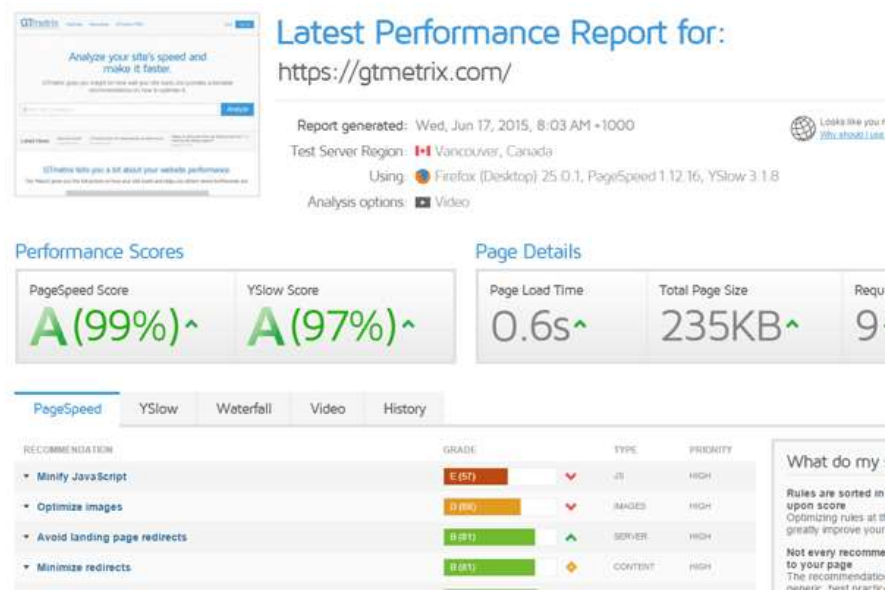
GTmetrix

Analyze your site's speed and make it faster.

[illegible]

Analyze

GTmetrix tells you a lot about your website performance

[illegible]

Latest Performance Report for:

https://gtmetrix.com/

Report generated: Wed, Jun 17, 2015, 8:03 AM +1000

Test Server Region: Vancouver, Canada

Using: Firefox (Desktop) 25.0.1, PageSpeed 1.12.16, YSlow 3.1.8

Analysis options: Video

Looks like you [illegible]
Why should I use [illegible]

Performance Scores

PageSpeed Score
A(99%)

YSlow Score
A(97%)

Page Details

Page Load Time
0.6s

Total Page Size
235KB

Requ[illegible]
9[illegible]

PageSpeed | YSlow | Waterfall | Video | History

| RECOMMENDATION | GRADE | TYPE | PRIORITY |
|---|---|---|---|
| Minify JavaScript | E (57) | JS | HIGH |
| Optimize images | D (66) | IMAGES | HIGH |
| Avoid landing page redirects | B (81) | SERVER | HIGH |
| Minimize redirects | B (81) | CONTENT | HIGH |

What do my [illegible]

Rules are sorted in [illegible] upon score
Optimizing rules at th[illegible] greatly improve your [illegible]

Not every recomme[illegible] to your page
The recommendation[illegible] generic, best practic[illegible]